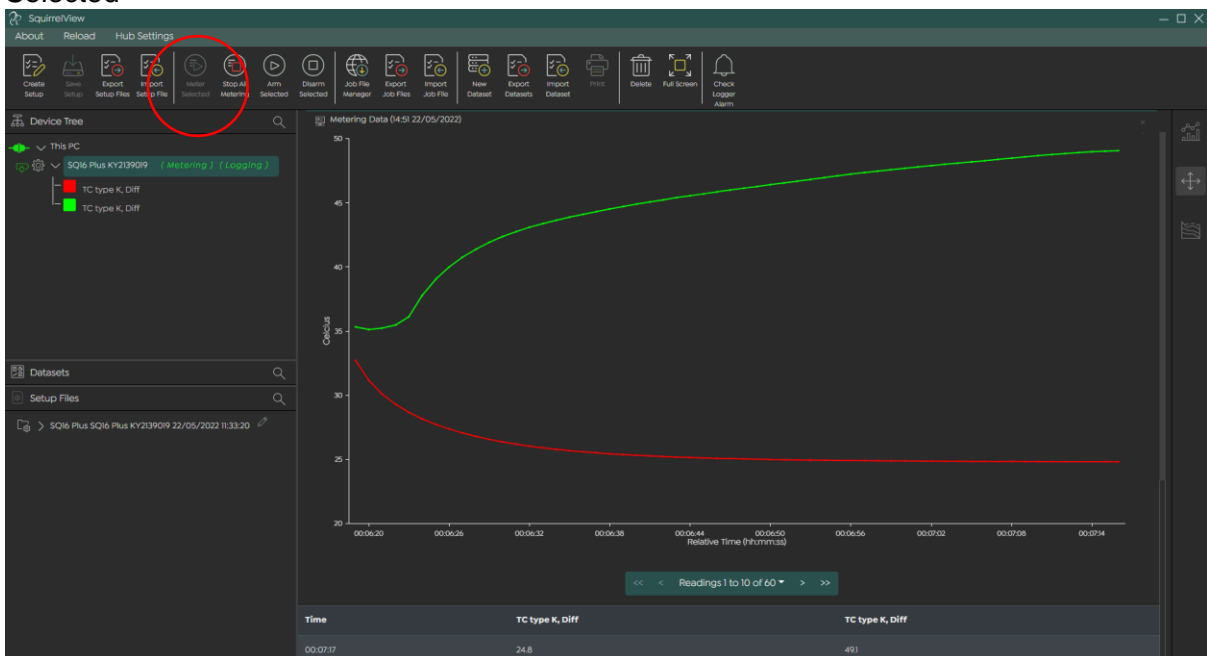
Selected

SquirrelView

About Reload Hub Settings

Create Setup
Save Setup
Export Setup Files
Import Setup File
Meter Selected
Stop All Metering
Arm Selected
Disarm Selected
Job File Manager
Export Job Files
Import Job File
New Dataset
Export Datasets
Import Dataset
Print
Delete
Full Screen
Check Logger Alarm

Device Tree

This PC
SQ16 Plus KY2139019 ( Metering ) ( Logging )
TC type K, Diff
TC type K, Diff

Datasets

Setup Files

SQ16 Plus SQ16 Plus KY2139019 22/05/2022 11:33:20

Metering Data (14:51 22/05/2022)

Celcius

50
45
40
35
30
25
20

00:06:20 00:06:26 00:06:32 00:06:38 00:06:44 00:06:50 00:06:56 00:07:02 00:07:08 00:07:14

Relative Time (hh:mm:ss)

<< < Readings 1 to 10 of 60 > >>

| Time | TC type K, Diff | TC type K, Diff |
|---|---|---|
| 00:07:17 | 24.8 | 49.1 |